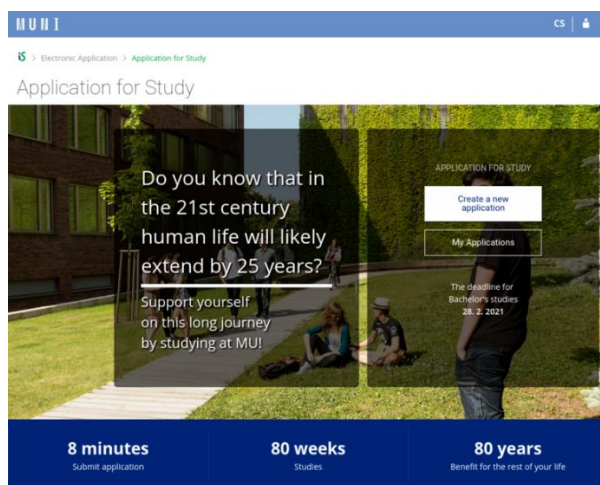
MUNI

CS

IS > Electronic Application > Application for Study

Application for Study

Do you know that in the 21st century human life will likely extend by 25 years?

Support yourself on this long journey by studying at MU!

APPLICATION FOR STUDY

Create a new application

My Applications

The deadline for Bachelor's studies
28. 2. 2021

8 minutes
Submit application

80 weeks
Studies

80 years
Benefit for the rest of your life